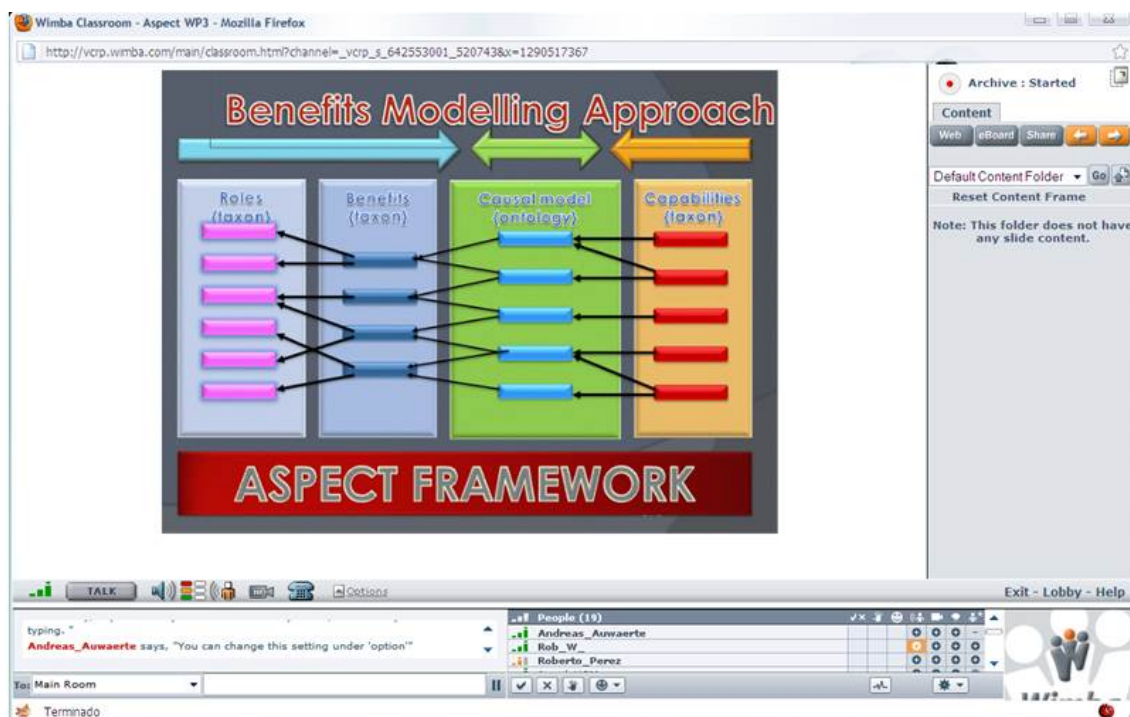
Wimba Classroom - Aspect WP3 - Mozilla Firefox

http://vcrp.wimba.com/main/classroom.html?channel=_vcrp_s_642553001_520743&x=1290517367

Benefits Modelling Approach

Roles (taxon)

Benefits (taxon)

Causal model (ontology)

Capabilities (taxon)

ASPECT FRAMEWORK

Archive : Started

Content

Web eBoard Share

Default Content Folder Go

Reset Content Frame

Note: This folder does not have any slide content.

TALK

Options

Exit - Lobby - Help

typing. "

Andreas_Auwaerte says, "You can change this setting under 'option'"

People (19)

Andreas_Auwaerte

Rob_W_

Roberto_Perez

To: Main Room

Terminado